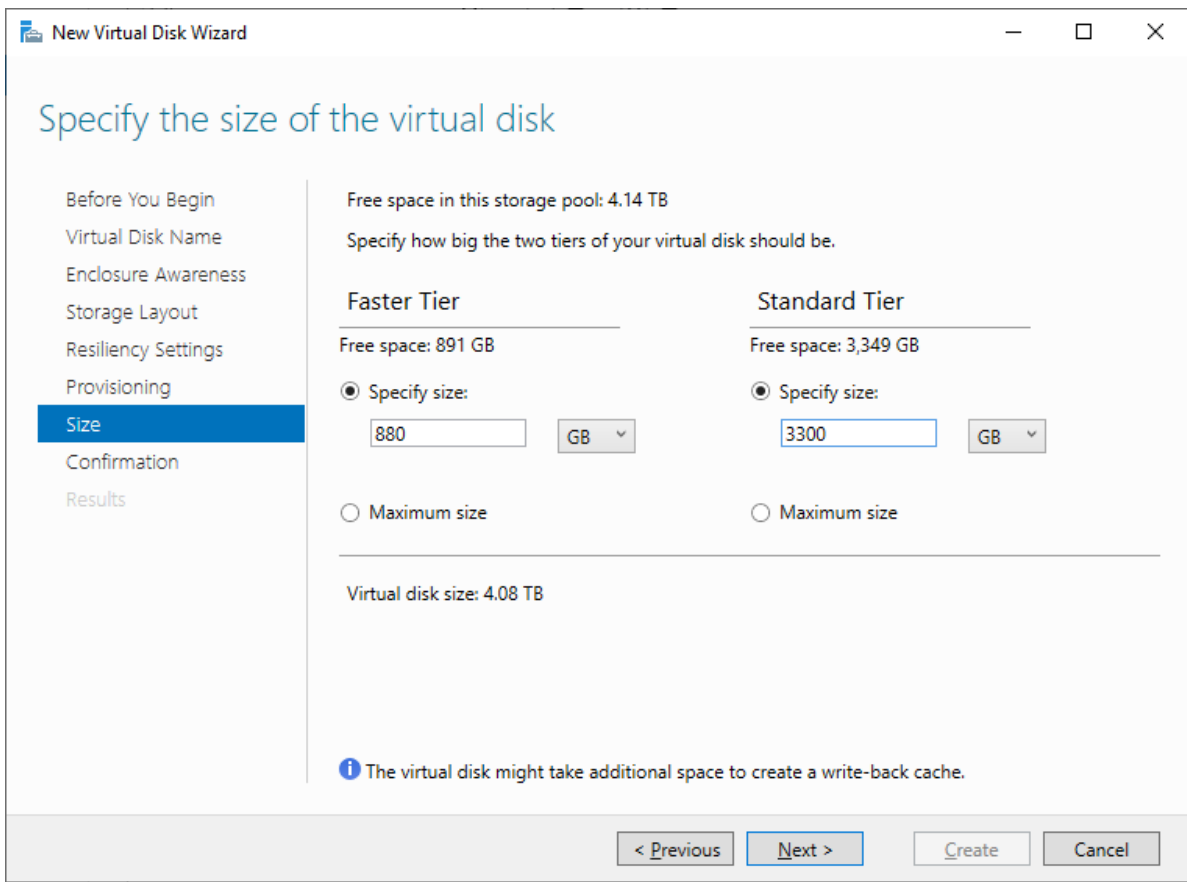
New Virtual Disk Wizard

Specify the size of the virtual disk

Before You Begin
Virtual Disk Name
Enclosure Awareness
Storage Layout
Resiliency Settings
Provisioning
Size
Confirmation
Results

Free space in this storage pool: 4.14 TB

Specify how big the two tiers of your virtual disk should be.

Faster Tier

Free space: 891 GB

Specify size:

880 GB

Maximum size

Standard Tier

Free space: 3,349 GB

Specify size:

3300 GB

Maximum size

Virtual disk size: 4.08 TB

The virtual disk might take additional space to create a write-back cache.

< Previous
Next >
Create
Cancel